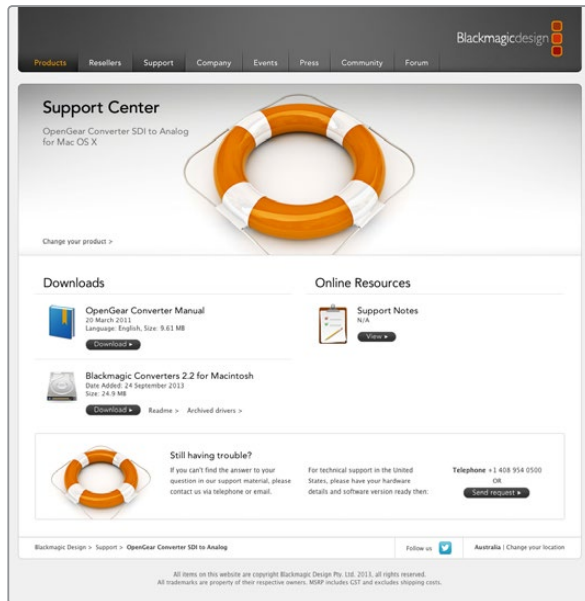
Blackmagicdesign

Products Resellers Support Company Events Press Community Forum

Support Center

OpenGear Converter SDI to Analog for Mac OS X

Change your product >

Downloads

OpenGear Converter Manual
20 March 2011
Language: English, Size: 9.61 MB
Download ▸

Blackmagic Converters 2.2 for Macintosh
Date Added: 24 September 2013
Size: 24.9 MB
Download ▸ Readme > Archived drivers >

Online Resources

Support Notes
N/A
View ▸

Still having trouble?

If you can't find the answer to your question in our support material, please contact us via telephone or email.

For technical support in the United States, please have your hardware details and software version ready then:

Telephone +1 408 954 0500
OR
Send request ▸

Blackmagic Design > Support > OpenGear Converter SDI to Analog

Follow us

Australia | Change your location

All items on this website are copyright Blackmagic Design Pty. Ltd. 2013, all rights reserved.
All trademarks are property of their respective owners. MSRP includes GST and excludes shipping costs.